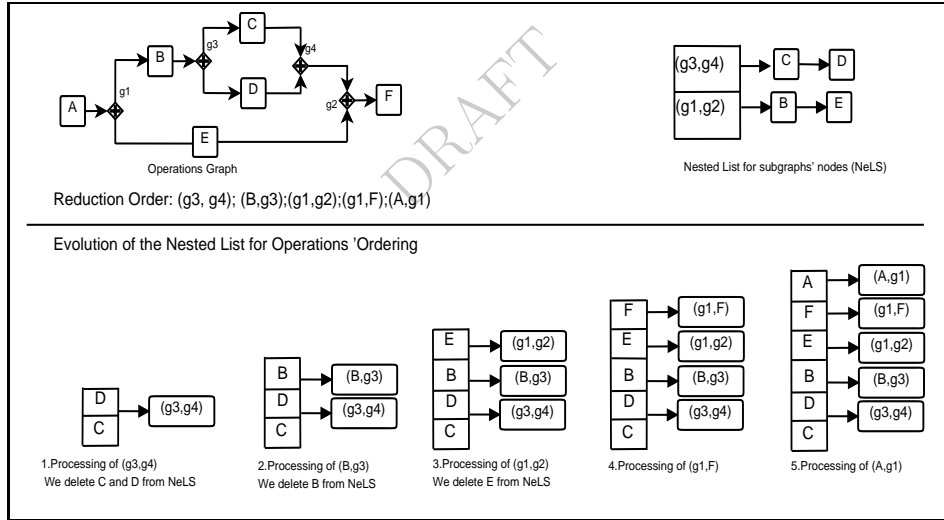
A
g1
B
g3
C
D
g4
g2
F
E
Operations Graph

DRAFT

(g3,g4)
C
D
(g1,g2)
B
E

Nested List for subgraphs' nodes (NeLS)

Reduction Order: (g3, g4); (B,g3);(g1,g2);(g1,F);(A,g1)

Evolution of the Nested List for Operations 'Ordering

D
C
(g3,g4)
1.Processing of (g3,g4)
We delete C and D from NeLS

B
D
C
(B,g3)
(g3,g4)
2.Processing of (B,g3)
We delete B from NeLS

E
B
D
C
(g1,g2)
(B,g3)
(g3,g4)
3.Processing of (g1,g2)
We delete E from NeLS

F
E
B
D
C
(g1,F)
(g1,g2)
(B,g3)
(g3,g4)
4.Processing of (g1,F)

A
F
E
B
D
C
(A,g1)
(g1,F)
(g1,g2)
(B,g3)
(g3,g4)
5.Processing of (A,g1)